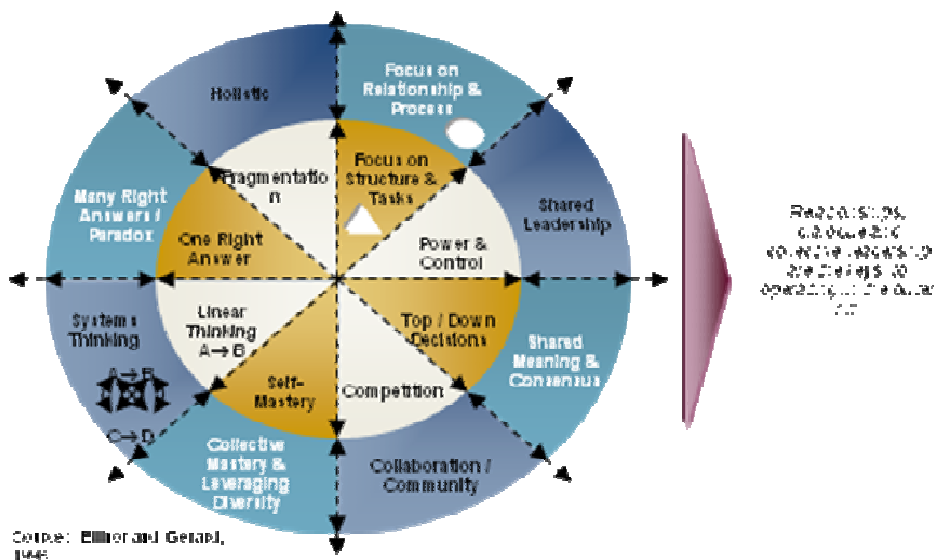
Holistic

Focus on Relationship & Process

Shared Leadership

Shared Meaning & Consensus

Collaboration / Community

Collective Mastery & Leveraging Diversity

Systems Thinking

A → B

C → D

Many Right Answers / Paradox

Fragmentation

Focus on Structure & Tasks

Power & Control

Top / Down Decisions

Competition

Self-Mastery

Linear Thinking A → B

One Right Answer

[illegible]

Source: Ellinor and Gerard, 1998